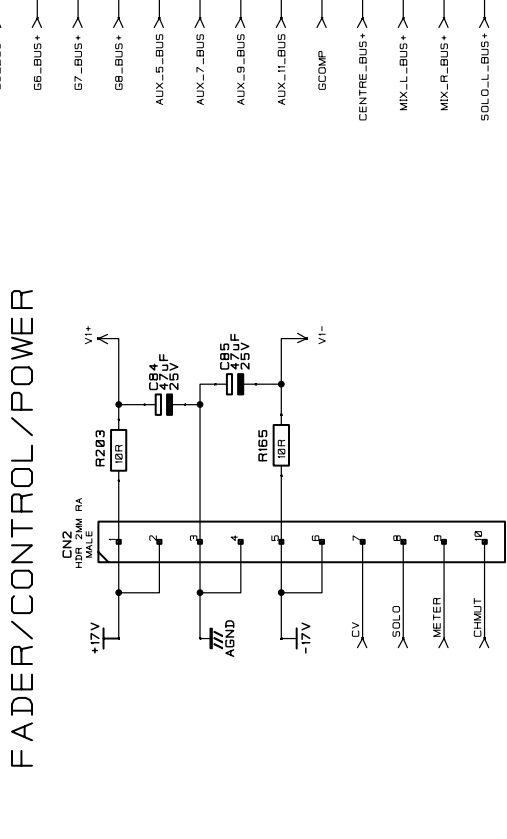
FADER/CONTROL/POWER

G6_BUS+
G7_BUS+
G8_BUS+
AUX_5_BUS
AUX_7_BUS
AUX_9_BUS
AUX_11_BUS
GCOMP
CENTRE_BUS+
MIX_L_BUS+
MIX_R_BUS+
SOLO_L_BUS+

CN2
HDR 2MM RA
MALE

+17V
AGND
-17V
CV
SOLO
METER
CHMUT

1
2
3
4
5
6
7
8
9
10

R203
10R
R165
10R

C84
47uF
25V
C85
47uF
25V

V1+
V1-